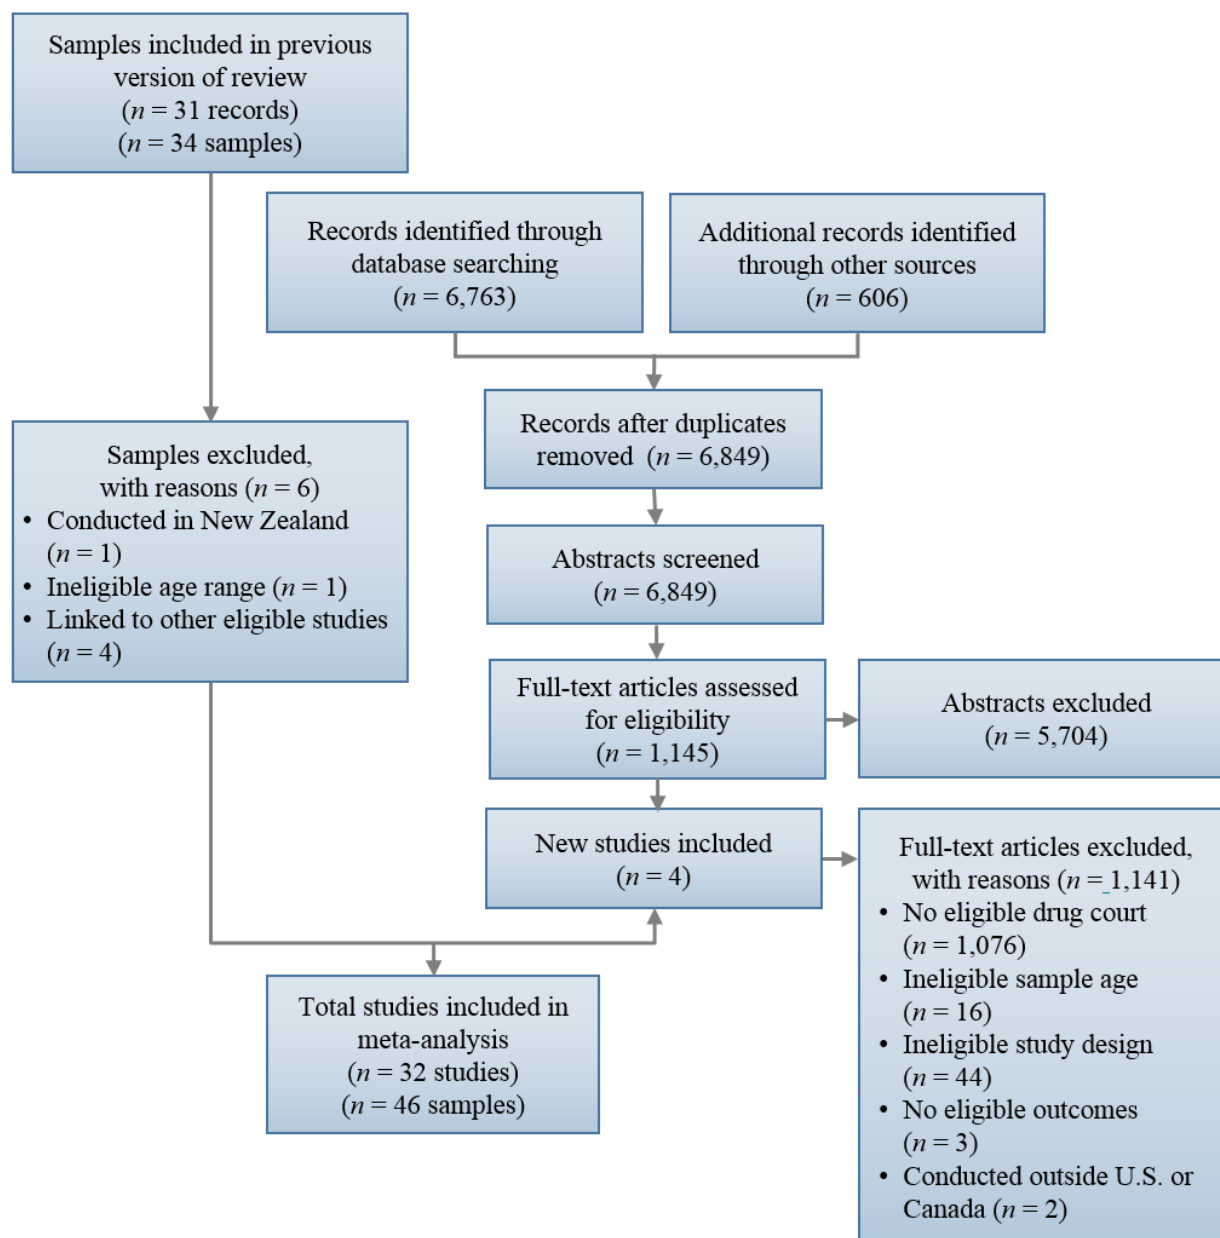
Samples included in previous version of review
($n = 31$ records)
($n = 34$ samples)

Records identified through database searching
($n = 6{,}763$)

Additional records identified through other sources
($n = 606$)

Records after duplicates removed ($n = 6{,}849$)

Samples excluded, with reasons ($n = 6$)
• Conducted in New Zealand ($n = 1$)
• Ineligible age range ($n = 1$)
• Linked to other eligible studies ($n = 4$)

Abstracts screened
($n = 6{,}849$)

Full-text articles assessed for eligibility
($n = 1{,}145$)

Abstracts excluded
($n = 5{,}704$)

New studies included
($n = 4$)

Full-text articles excluded, with reasons ($n = 1{,}141$)
• No eligible drug court ($n = 1{,}076$)
• Ineligible sample age ($n = 16$)
• Ineligible study design ($n = 44$)
• No eligible outcomes ($n = 3$)
• Conducted outside U.S. or Canada ($n = 2$)

Total studies included in meta-analysis
($n = 32$ studies)
($n = 46$ samples)